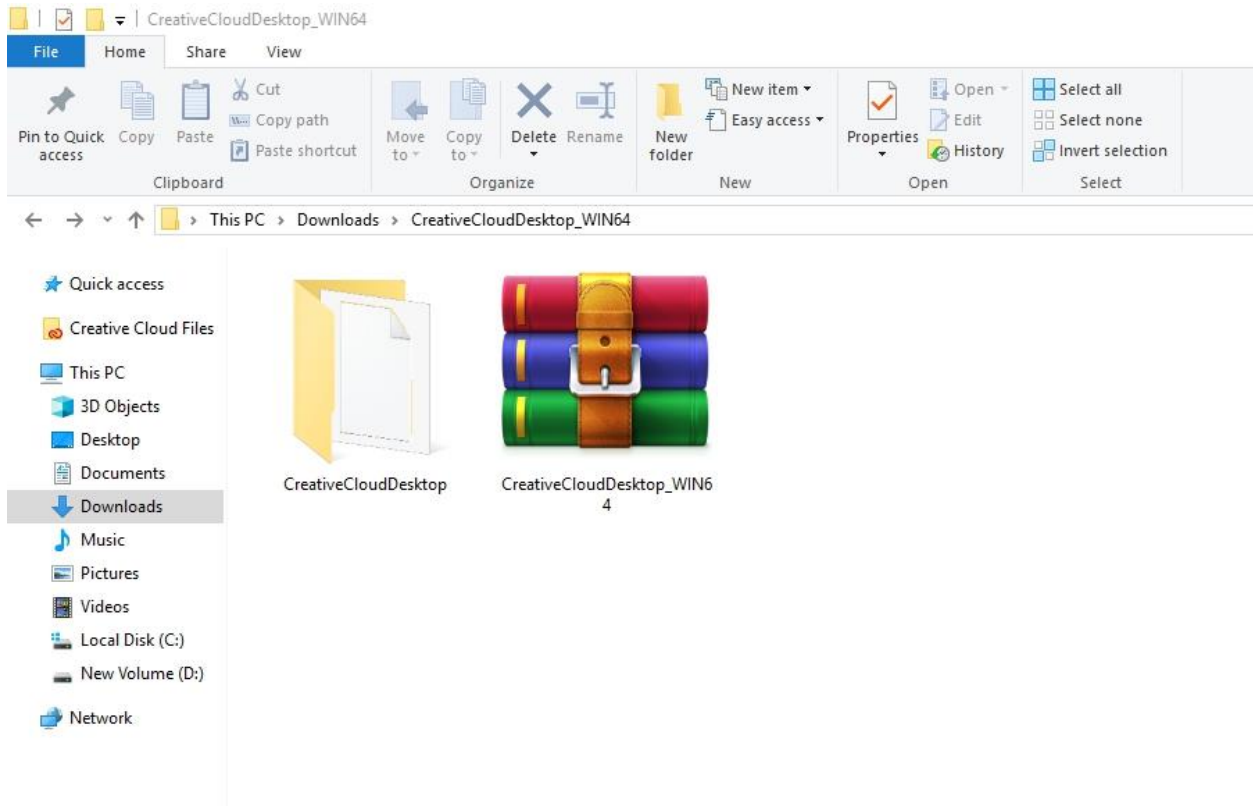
CreativeCloudDesktop_WIN64

File Home Share View

Pin to Quick access Copy Paste Cut Copy path Paste shortcut
Clipboard

Move to Copy to Delete Rename
Organize

New folder New item Easy access
New

Properties Open Edit History
Open

Select all Select none Invert selection
Select

This PC › Downloads › CreativeCloudDesktop_WIN64

Quick access
Creative Cloud Files
This PC
3D Objects
Desktop
Documents
Downloads
Music
Pictures
Videos
Local Disk (C:)
New Volume (D:)
Network

CreativeCloudDesktop
CreativeCloudDesktop_WIN64